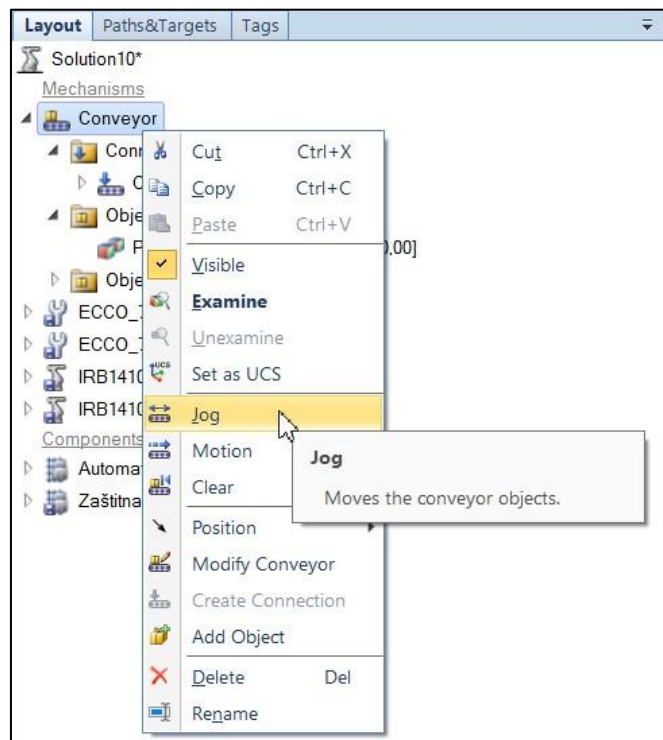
Layout | Paths&Targets | Tags

Solution10*
Mechanisms
Conveyor
Con
C
Obje
P
,00]
Obje
ECCO_
ECCO_
IRB1410
IRB1410
Components
Automa
Zaštitna

Cut Ctrl+X
Copy Ctrl+C
Paste Ctrl+V
Visible
Examine
Unexamine
Set as UCS
Jog
Motion
Clear
Position
Modify Conveyor
Create Connection
Add Object
Delete Del
Rename

Jog
Moves the conveyor objects.